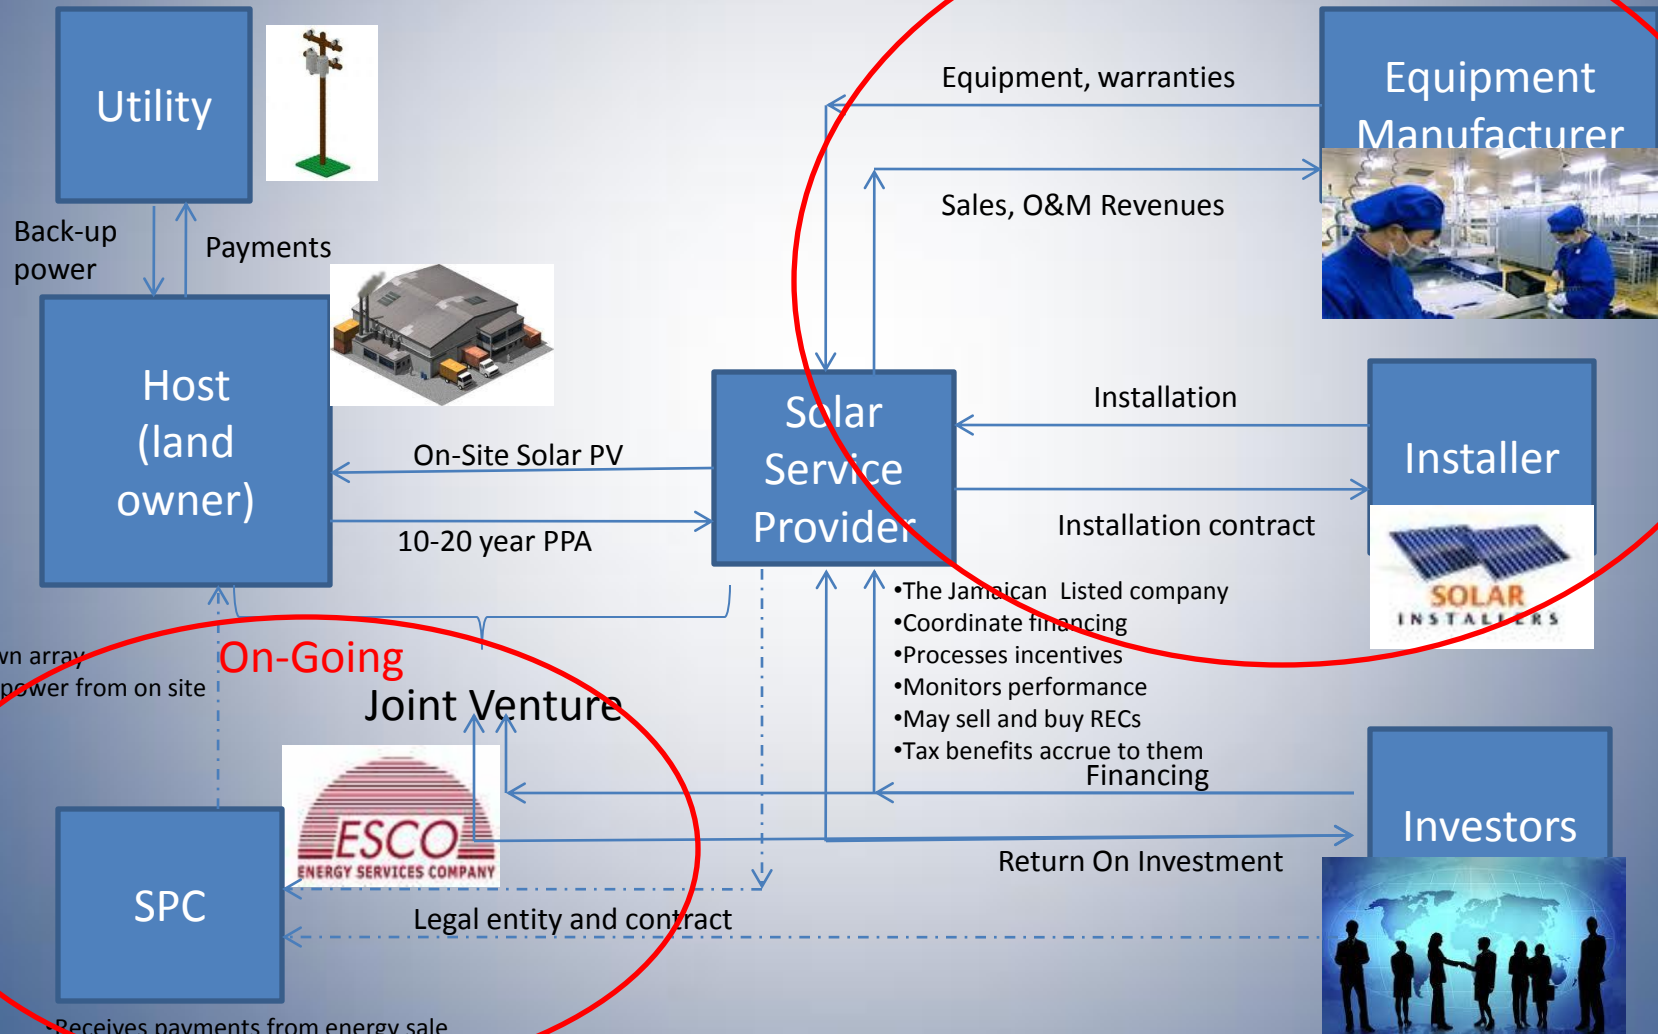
Utility

Back-up power

Payments

Host (land owner)

On-Site Solar PV

10-20 year PPA

Equipment, warranties

Equipment Manufacturer

Sales, O&M Revenues

Solar Service Provider

Installation

Installer

Installation contract

SOLAR INSTALLERS

•The Jamaican Listed company
•Coordinate financing
•Processes incentives
•Monitors performance
•May sell and buy RECs
•Tax benefits accrue to them

wn array
power from on site

On-Going

Joint Venture

Financing

Investors

ESCO
ENERGY SERVICES COMPANY

SPC

Return On Investment

Legal entity and contract

•Receives payments from energy sale